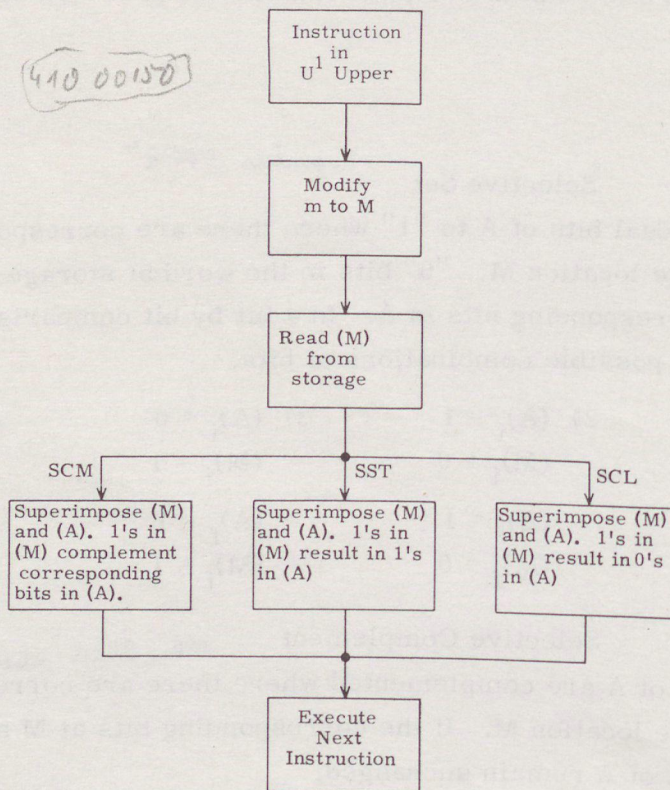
410 00150

Instruction in $U^1$ Upper

Modify m to M

Read (M) from storage

SCM

SST

SCL

Superimpose (M) and (A). 1's in (M) complement corresponding bits in (A).

Superimpose (M) and (A). 1's in (M) result in 1's in (A)

Superimpose (M) and (A). 1's in (M) result in 0's in (A)

Execute Next Instruction